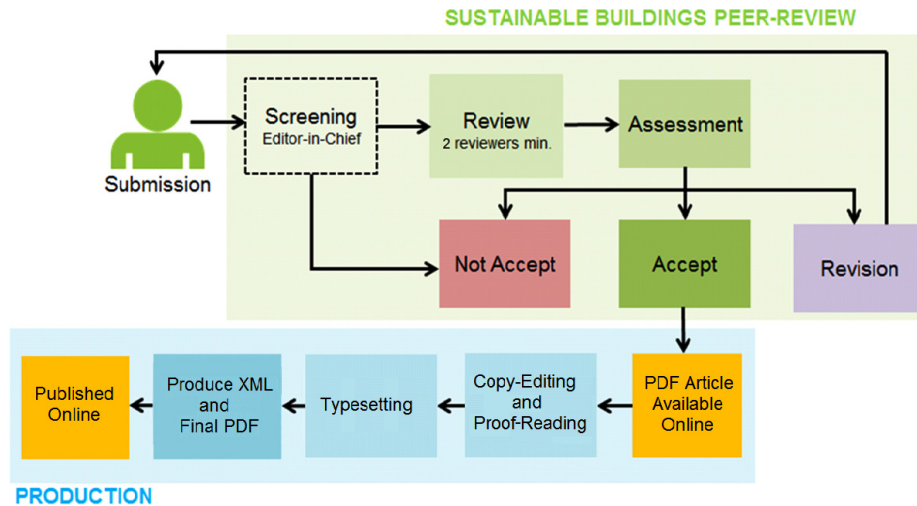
SUSTAINABLE BUILDINGS PEER-REVIEW

Submission

Screening
Editor-in-Chief

Review
2 reviewers min.

Assessment

Not Accept

Accept

Revision

PDF Article Available Online

Copy-Editing and Proof-Reading

Typesetting

Produce XML and Final PDF

Published Online

PRODUCTION